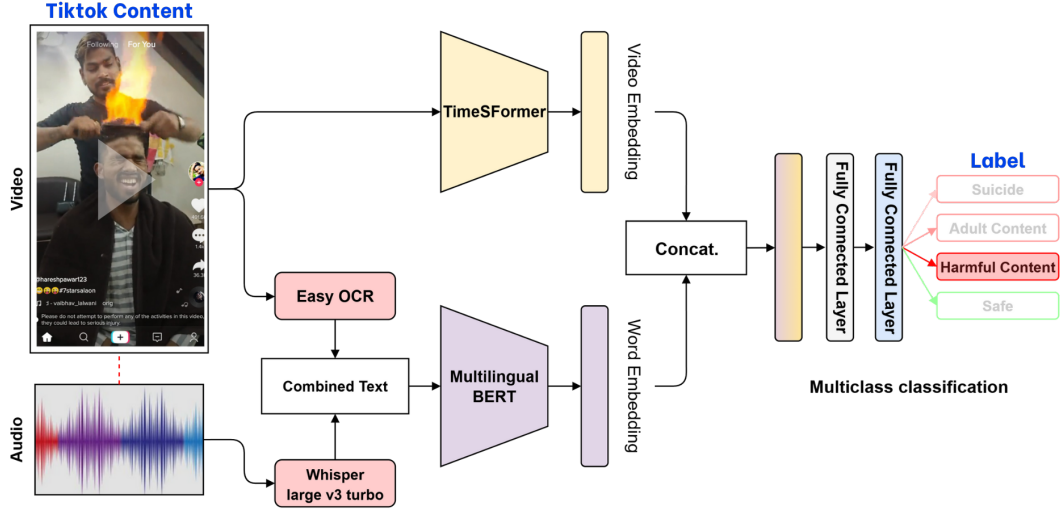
Tiktok Content

Following For You

@hareshpawar123
#7starsaloon
valbhav_lalwani

Please do not attempt to perform any of the activities in this video, they could lead to serious injury.

Video

Audio

TimeSFormer

Video Embedding

Easy OCR

Combined Text

Whisper large v3 turbo

Multilingual BERT

Word Embedding

Concat.

Fully Connected Layer

Fully Connected Layer

Label

Suicide

Adult Content

Harmful Content

Safe

Multiclass classification